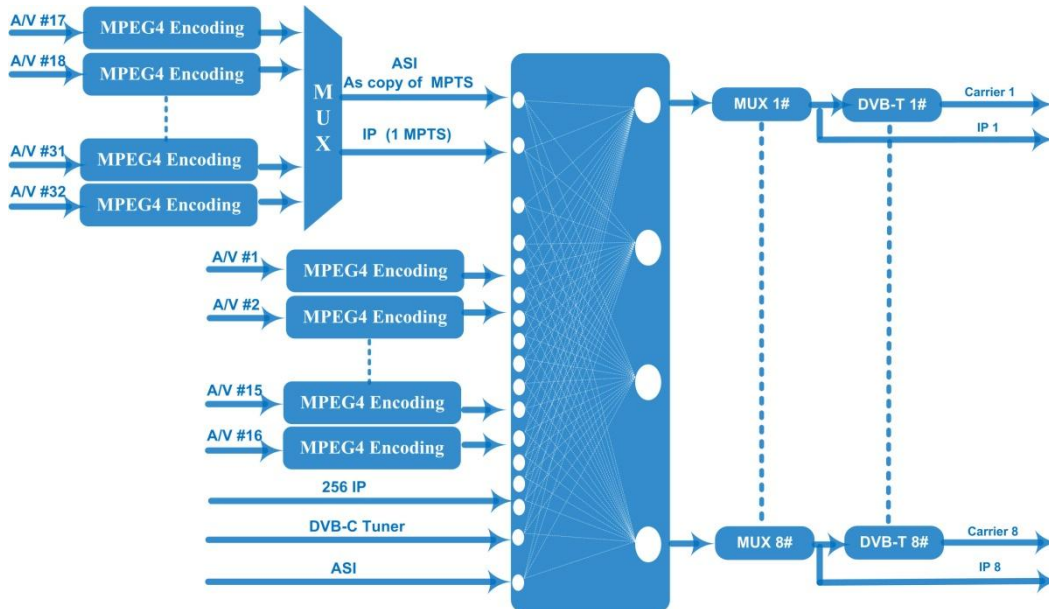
A/V #17
MPEG4 Encoding
A/V #18
MPEG4 Encoding
A/V #31
MPEG4 Encoding
A/V #32
MPEG4 Encoding
M
U
X
ASI
As copy of MPTS
IP (1 MPTS)
MUX 1#
DVB-T 1#
Carrier 1
IP 1
A/V #1
MPEG4 Encoding
A/V #2
MPEG4 Encoding
A/V #15
MPEG4 Encoding
A/V #16
MPEG4 Encoding
256 IP
DVB-C Tuner
ASI
MUX 8#
DVB-T 8#
Carrier 8
IP 8